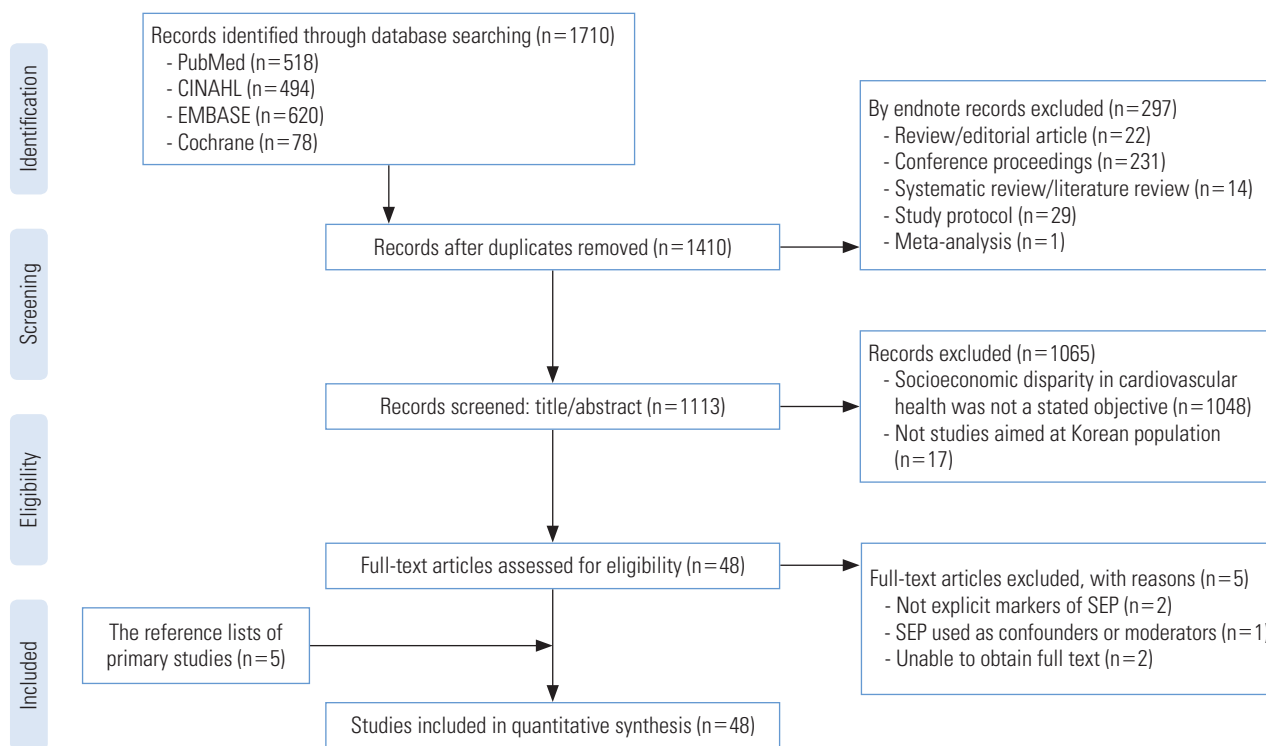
Identification

Records identified through database searching (n=1710)
- PubMed (n=518)
- CINAHL (n=494)
- EMBASE (n=620)
- Cochrane (n=78)

By endnote records excluded (n=297)
- Review/editorial article (n=22)
- Conference proceedings (n=231)
- Systematic review/literature review (n=14)
- Study protocol (n=29)
- Meta-analysis (n=1)

Screening

Records after duplicates removed (n=1410)

Records excluded (n=1065)
- Socioeconomic disparity in cardiovascular health was not a stated objective (n=1048)
- Not studies aimed at Korean population (n=17)

Records screened: title/abstract (n=1113)

Eligibility

Full-text articles assessed for eligibility (n=48)

Full-text articles excluded, with reasons (n=5)
- Not explicit markers of SEP (n=2)
- SEP used as confounders or moderators (n=1)
- Unable to obtain full text (n=2)

Included

The reference lists of primary studies (n=5)

Studies included in quantitative synthesis (n=48)